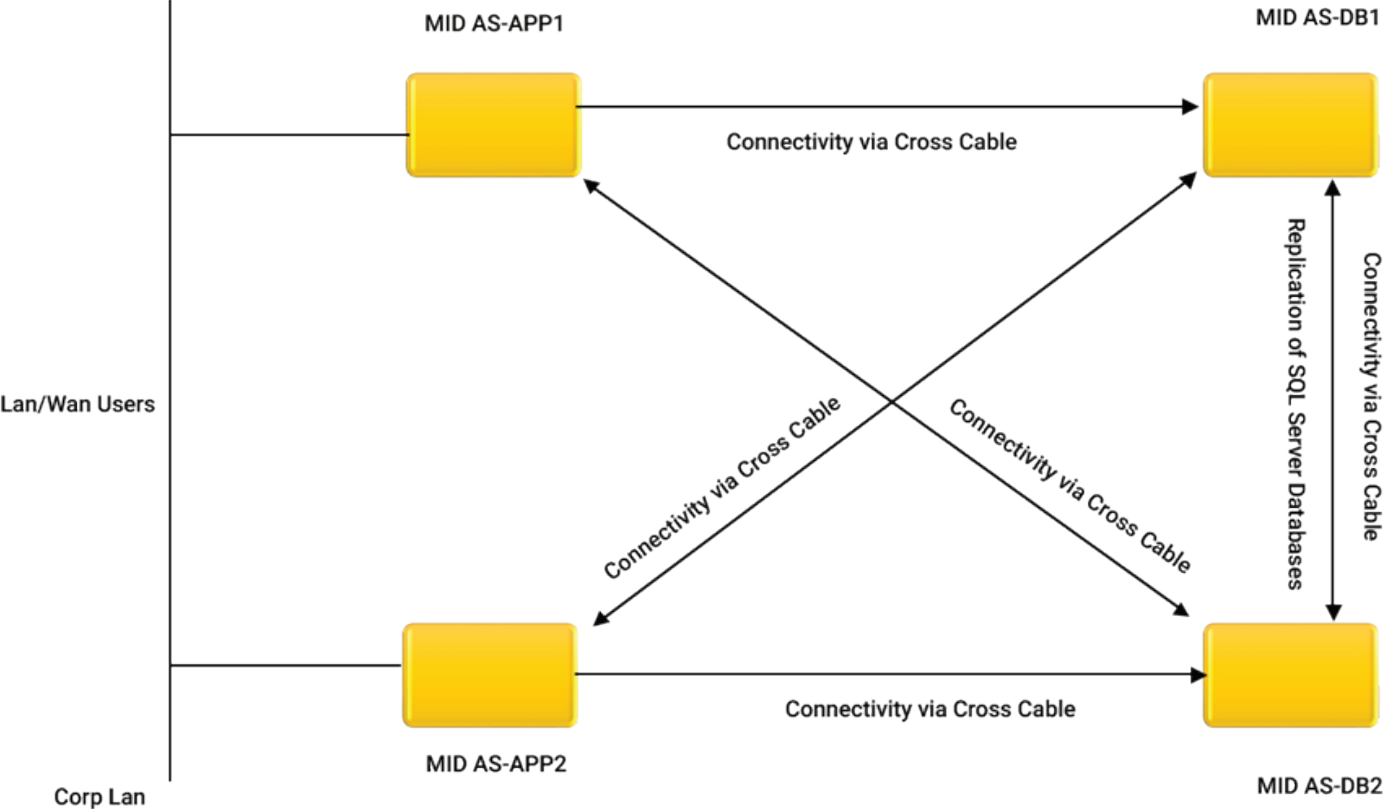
MID AS-APP1

MID AS-DB1

Connectivity via Cross Cable

Lan/Wan Users

Replication of SQL Server Databases

Connectivity via Cross Cable

Connectivity via Cross Cable

Connectivity via Cross Cable

Connectivity via Cross Cable

MID AS-APP2

MID AS-DB2

Corp Lan